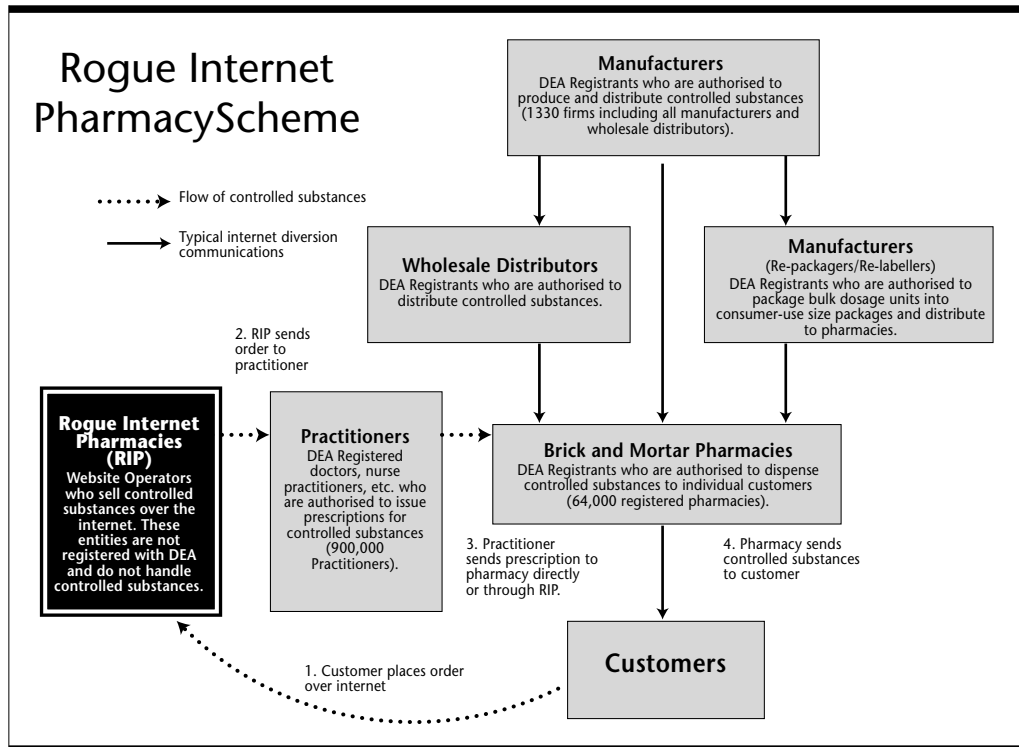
Rogue Internet PharmacyScheme

Flow of controlled substances

Typical internet diversion communications

Manufacturers
DEA Registrants who are authorised to produce and distribute controlled substances (1330 firms including all manufacturers and wholesale distributors).

Wholesale Distributors
DEA Registrants who are authorised to distribute controlled substances.

Manufacturers
(Re-packagers/Re-labellers)
DEA Registrants who are authorised to package bulk dosage units into consumer-use size packages and distribute to pharmacies.

2. RIP sends order to practitioner

Rogue Internet Pharmacies (RIP)
Website Operators who sell controlled substances over the internet. These entities are not registered with DEA and do not handle controlled substances.

Practitioners
DEA Registered doctors, nurse practitioners, etc. who are authorised to issue prescriptions for controlled substances (900,000 Practitioners).

Brick and Mortar Pharmacies
DEA Registrants who are authorised to dispense controlled substances to individual customers (64,000 registered pharmacies).

3. Practitioner sends prescription to pharmacy directly or through RIP.

4. Pharmacy sends controlled substances to customer

Customers

1. Customer places order over internet